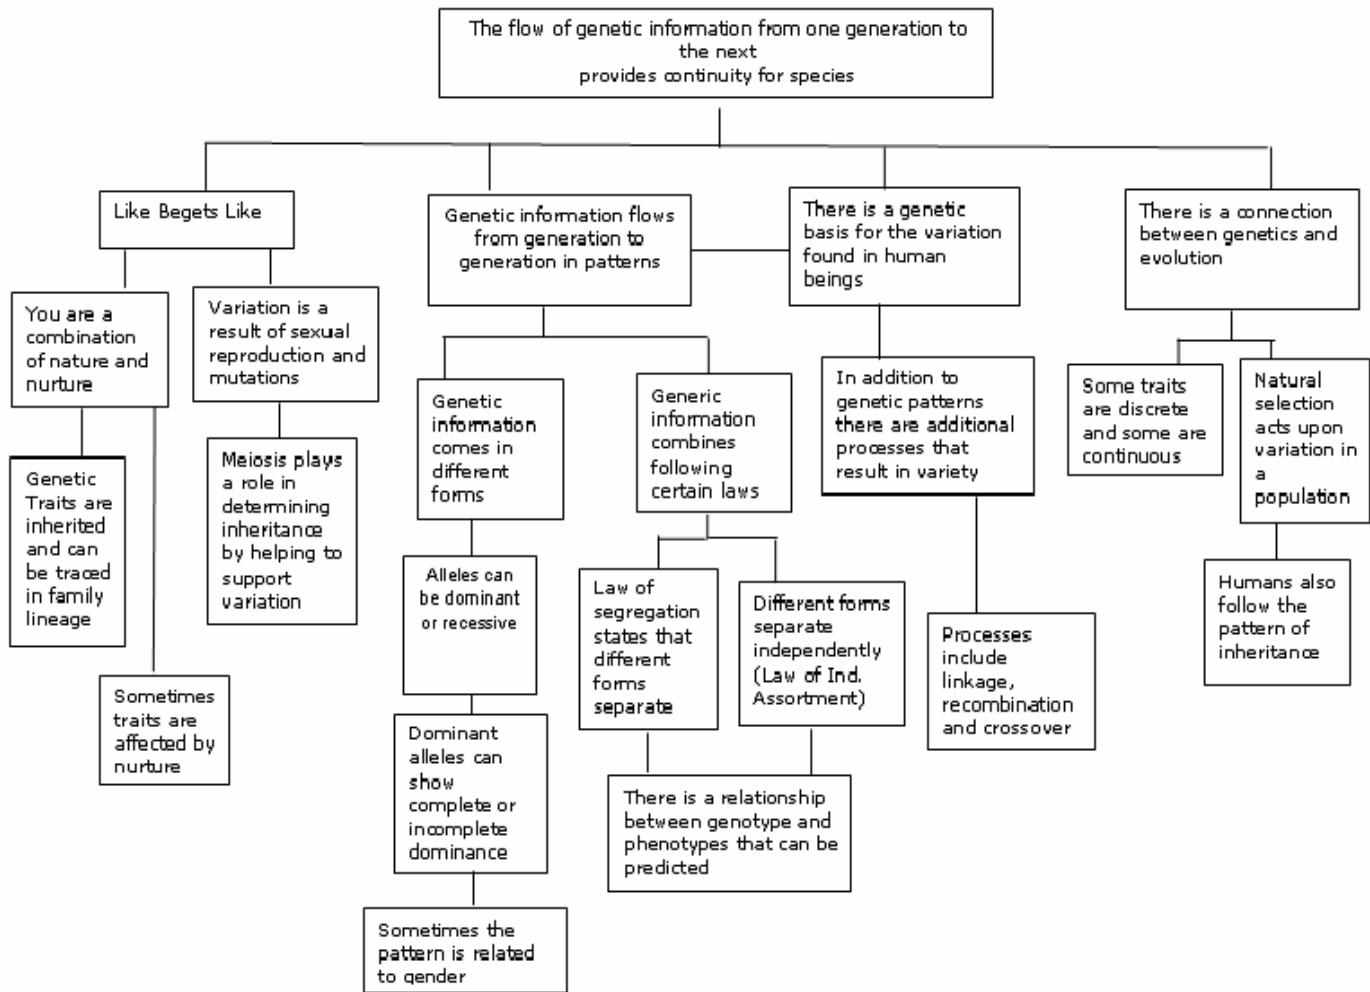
The flow of genetic information from one generation to the next
provides continuity for species

Like Begets Like

You are a combination of nature and nurture

Genetic Traits are inherited and can be traced in family lineage

Sometimes traits are affected by nurture

Variation is a result of sexual reproduction and mutations

Meiosis plays a role in determining inheritance by helping to support variation

Genetic information flows from generation to generation in patterns

Genetic information comes in different forms

Alleles can be dominant or recessive

Dominant alleles can show complete or incomplete dominance

Sometimes the pattern is related to gender

Generic information combines following certain laws

Law of segregation states that different forms separate

Different forms separate independently (Law of Ind. Assortment)

There is a relationship between genotype and phenotypes that can be predicted

There is a genetic basis for the variation found in human beings

In addition to genetic patterns there are additional processes that result in variety

Processes include linkage, recombination and crossover

There is a connection between genetics and evolution

Some traits are discrete and some are continuous

Natural selection acts upon variation in a population

Humans also follow the pattern of inheritance